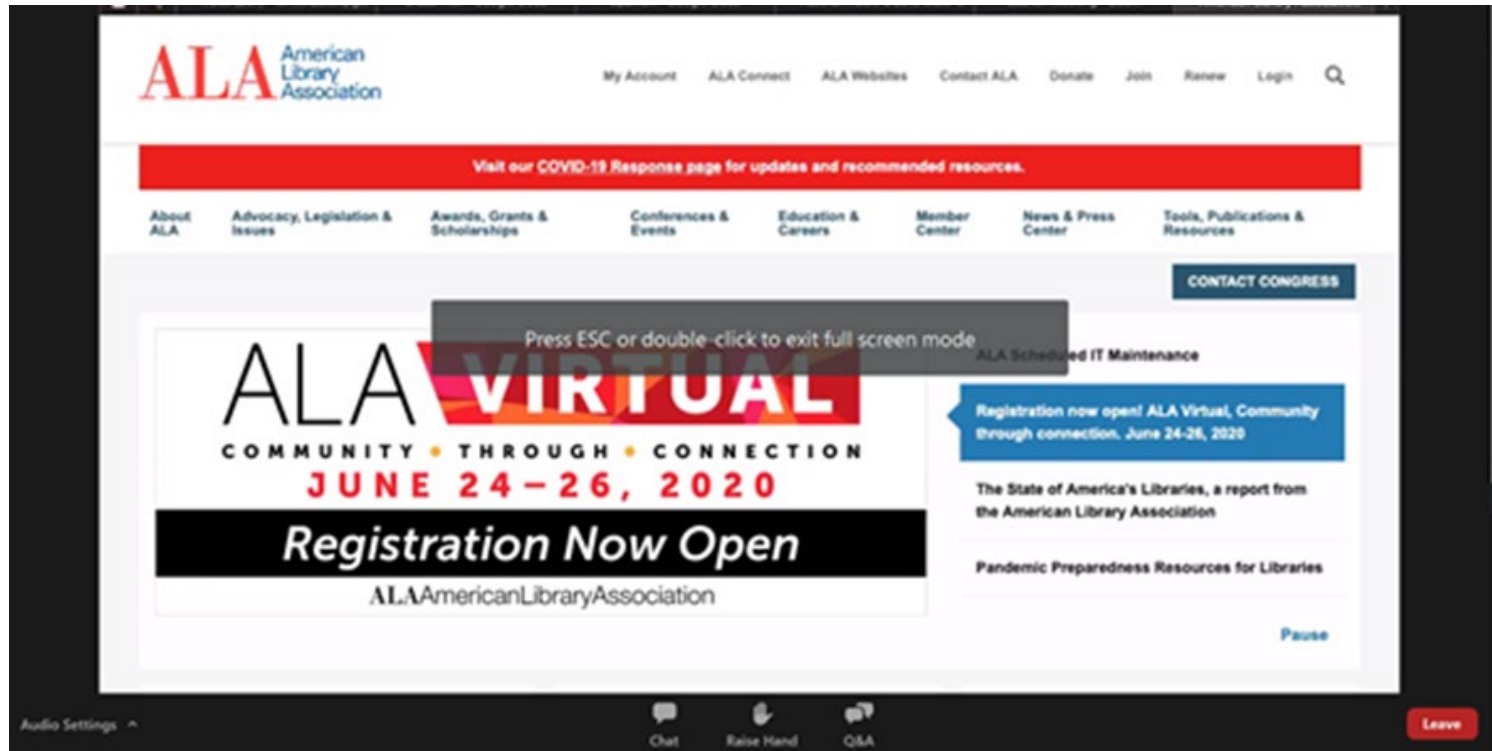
ALA American Library Association

My Account ALA Connect ALA Websites Contact ALA Donate Join Renew Login

Visit our COVID-19 Response page for updates and recommended resources.

About ALA Advocacy, Legislation & Issues Awards, Grants & Scholarships Conferences & Events Education & Careers Member Center News & Press Center Tools, Publications & Resources

CONTACT CONGRESS

Press ESC or double-click to exit full screen mode

ALA VIRTUAL
COMMUNITY • THROUGH • CONNECTION
JUNE 24–26, 2020
Registration Now Open
ALAAmericanLibraryAssociation

ALA Scheduled IT Maintenance

Registration now open! ALA Virtual, Community through connection. June 24-26, 2020

The State of America's Libraries, a report from the American Library Association

Pandemic Preparedness Resources for Libraries

Pause

Audio Settings ^

Chat Raise Hand Q&A

Leave